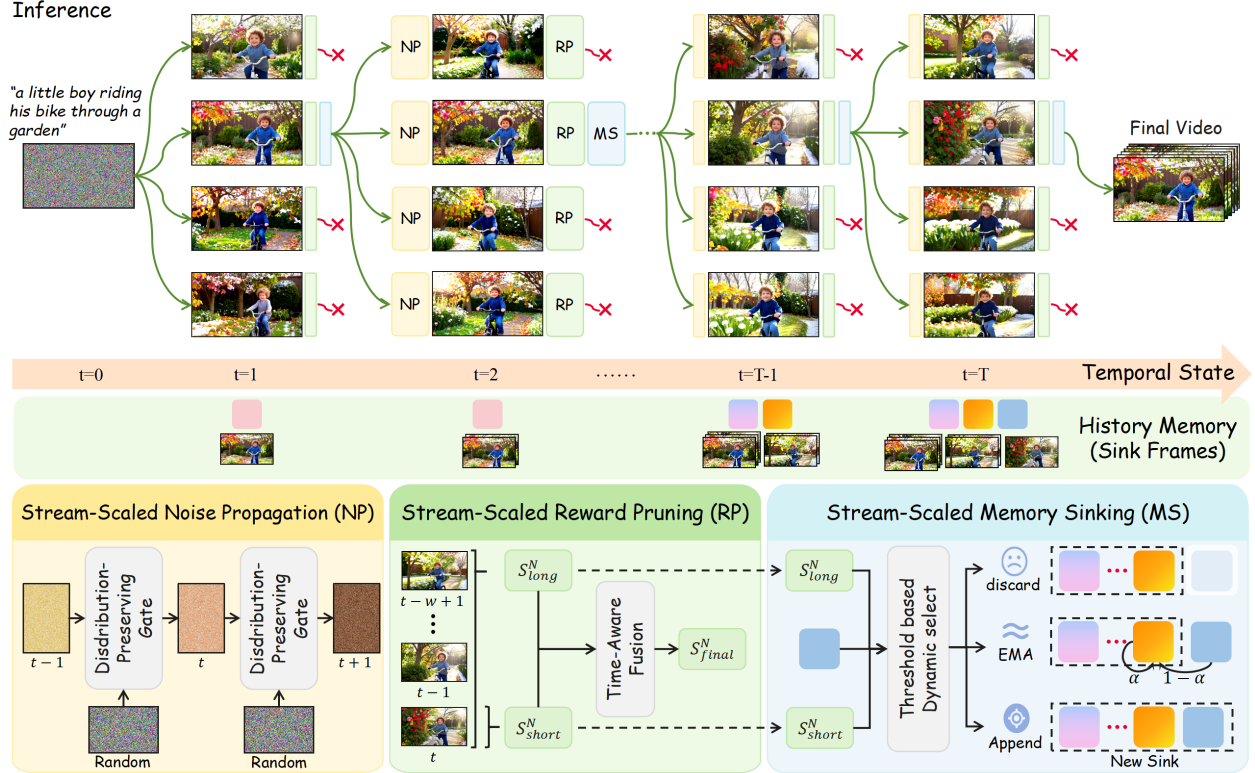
Inference

"a little boy riding his bike through a garden"

NP RP
NP RP MS
NP RP
NP RP

Final Video

t=0 t=1 t=2 ...... t=T-1 t=T Temporal State

History Memory (Sink Frames)

Stream-Scaled Noise Propagation (NP)

$t-1$ Disdribution-Preserving Gate $t$ Disdribution-Preserving Gate $t+1$

Random Random

Stream-Scaled Reward Pruning (RP)

$t-w+1$
$t-1$
$t$

$S^N_{long}$
Time-Aware Fusion
$S^N_{final}$
$S^N_{short}$

Stream-Scaled Memory Sinking (MS)

$S^N_{long}$
$S^N_{short}$

Threshold based Dynamic select

discard
EMA
Append

$\alpha$ $1-\alpha$

New Sink